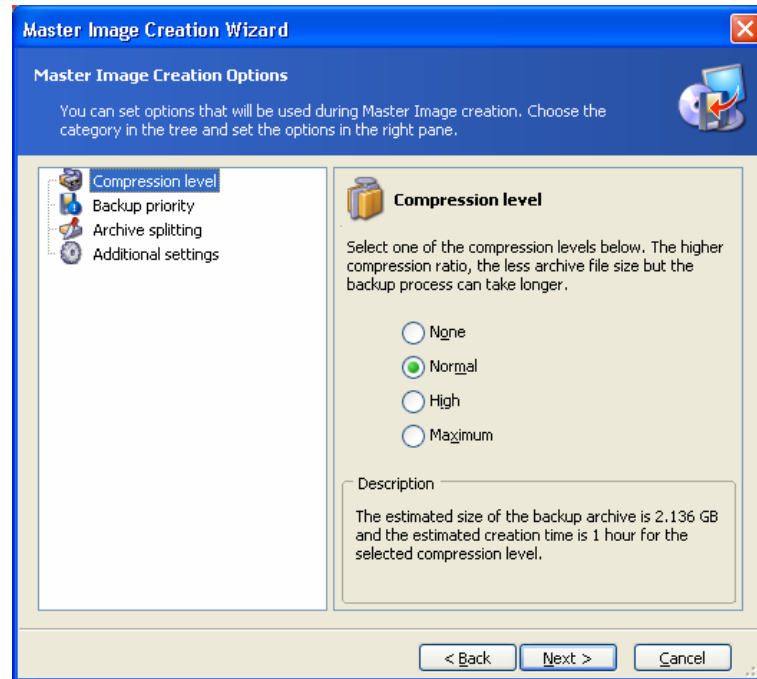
Master Image Creation Wizard

Master Image Creation Options

You can set options that will be used during Master Image creation. Choose the category in the tree and set the options in the right pane.

Compression level
Backup priority
Archive splitting
Additional settings

Compression level

Select one of the compression levels below. The higher compression ratio, the less archive file size but the backup process can take longer.

None
Normal
High
Maximum

Description

The estimated size of the backup archive is 2.136 GB and the estimated creation time is 1 hour for the selected compression level.

< Back
Next >
Cancel